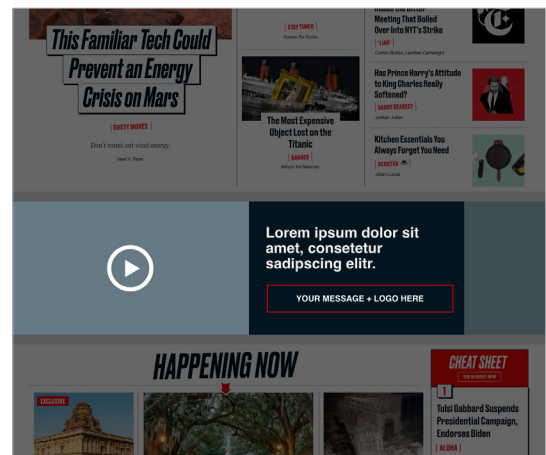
This Familiar Tech Could Prevent an Energy Crisis on Mars

DUSTY MOVES

Don't count out wind energy.

Sean K Patel

STAY TUNED

Connor De Dodo

The Most Expensive Object Lost on the Titanic

SUNKEN

Allison McNearney

Inside the Bitter Meeting That Boiled Over Into NYT's Strike

'LIAR'

Corbin Bolies, Lachlan Cartwright

Has Prince Harry's Attitude to King Charles Really Softened?

DADDY DEAREST

Jordan Julian

Kitchen Essentials You Always Forget You Need

SCOUTED

Jillian Lucas

Lorem ipsum dolor sit amet, consetetur sadipscing elitr.

YOUR MESSAGE + LOGO HERE

HAPPENING NOW

EXCLUSIVE

CHEAT SHEET

TAP TO SIGHT NOW

1

Tulsi Gabbard Suspends Presidential Campaign, Endorses Biden

ALOHA